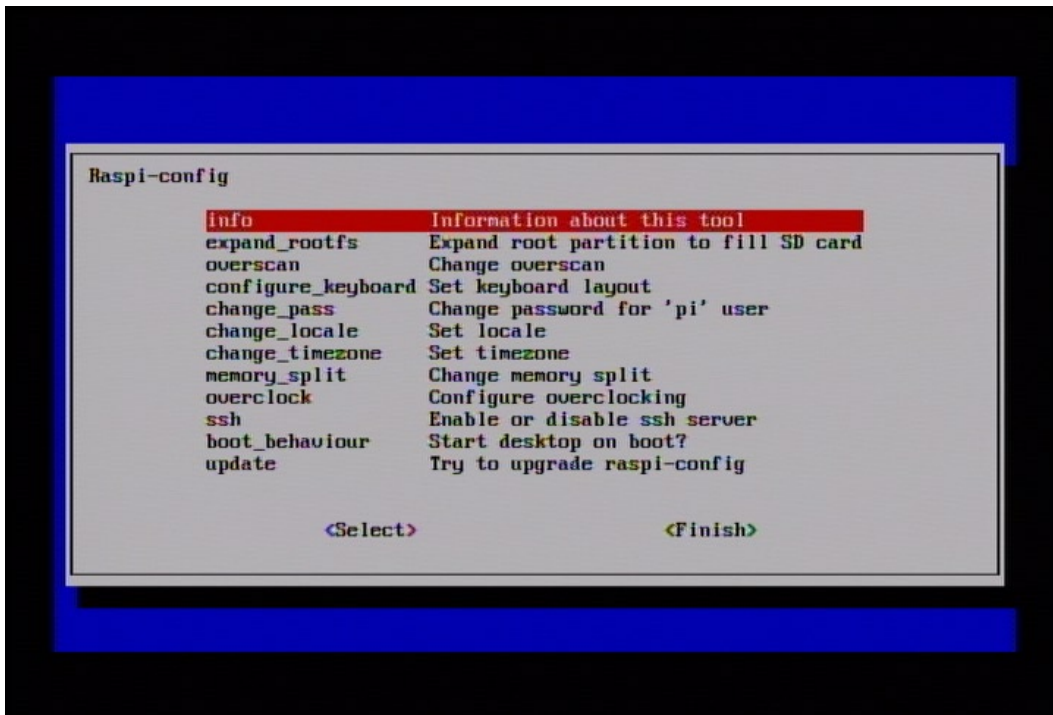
Raspi-config

| | |
|---|---|
| info | Information about this tool |
| expand_rootfs | Expand root partition to fill SD card |
| overscan | Change overscan |
| configure_keyboard | Set keyboard layout |
| change_pass | Change password for 'pi' user |
| change_locale | Set locale |
| change_timezone | Set timezone |
| memory_split | Change memory split |
| overclock | Configure overclocking |
| ssh | Enable or disable ssh server |
| boot_behaviour | Start desktop on boot? |
| update | Try to upgrade raspi-config |

<Select> <Finish>